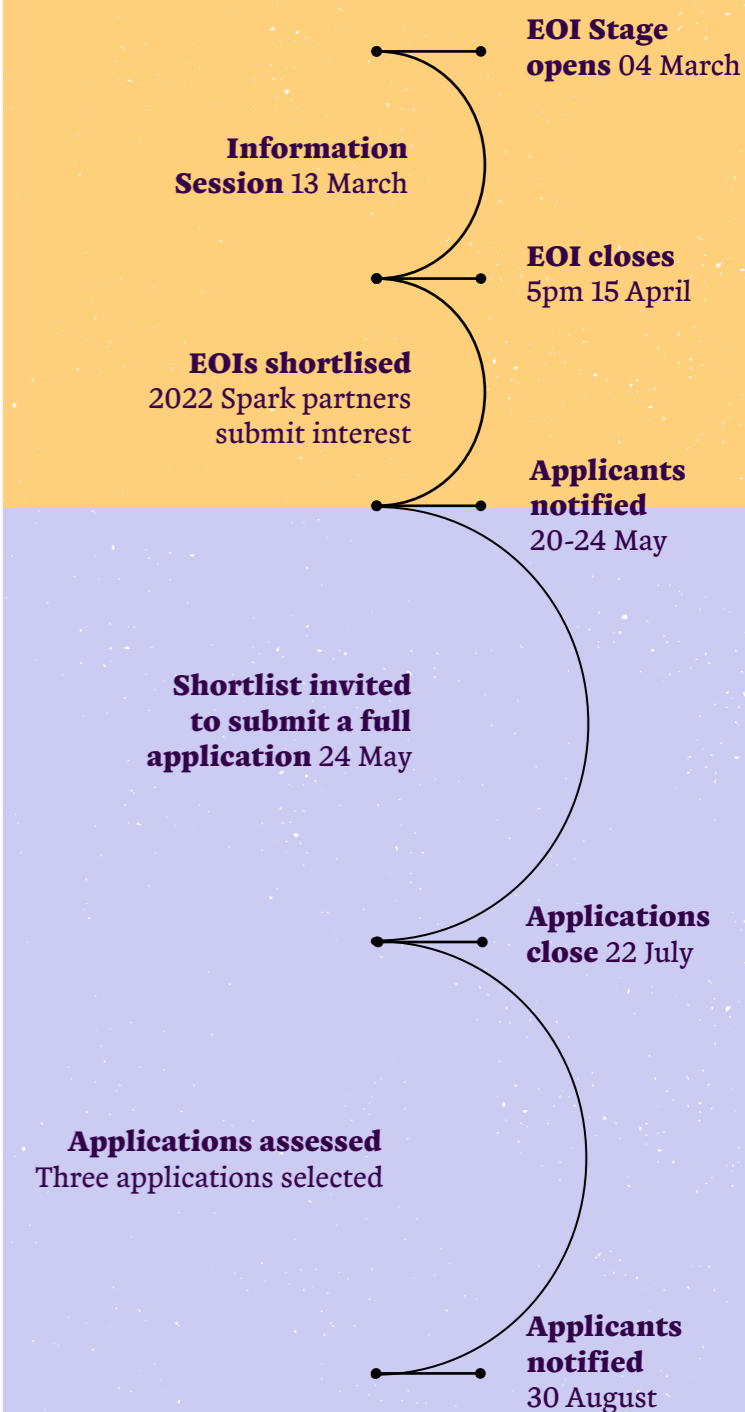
EOI Stage opens 04 March

Information Session 13 March

EOI closes 5pm 15 April

EOIs shortlised 2022 Spark partners submit interest

Applicants notified 20-24 May

Shortlist invited to submit a full application 24 May

Applications close 22 July

Applications assessed Three applications selected

Applicants notified 30 August